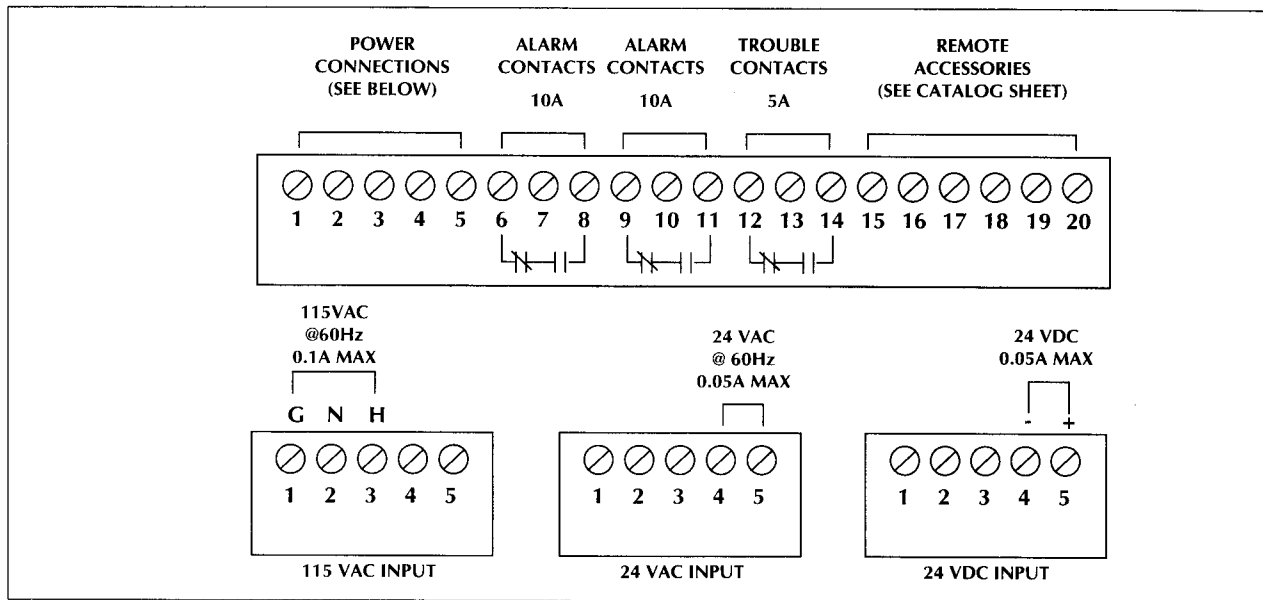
POWER CONNECTIONS (SEE BELOW)

ALARM CONTACTS 10A

ALARM CONTACTS 10A

TROUBLE CONTACTS 5A

REMOTE ACCESSORIES (SEE CATALOG SHEET)

1 2 3 4 5 6 7 8 9 10 11 12 13 14 15 16 17 18 19 20

115VAC @60Hz 0.1A MAX

G N H

1 2 3 4 5

115 VAC INPUT

24 VAC @ 60Hz 0.05A MAX

1 2 3 4 5

24 VAC INPUT

24 VDC 0.05A MAX

- +

1 2 3 4 5

24 VDC INPUT